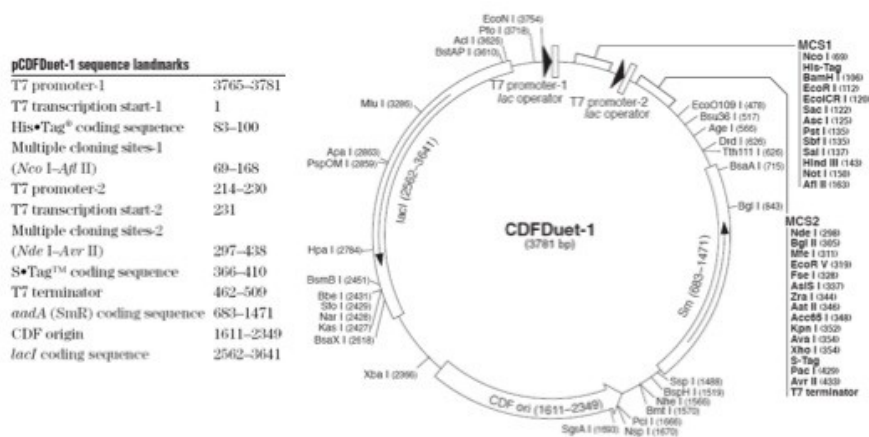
pCDFDuet-1 sequence landmarks

| | |
|---|---|
| T7 promoter-1 | 3765–3781 |
| T7 transcription start-1 | 1 |
| His•Tag® coding sequence | 83–100 |
| Multiple cloning sites-1 | |
| (*Nco* I–*Afl* II) | 69–168 |
| T7 promoter-2 | 214–230 |
| T7 transcription start-2 | 231 |
| Multiple cloning sites-2 | |
| (*Nde* I–*Avr* II) | 297–438 |
| S•Tag™ coding sequence | 366–410 |
| T7 terminator | 462–509 |
| *aadA* (SmR) coding sequence | 683–1471 |
| CDF origin | 1611–2349 |
| *lacI* coding sequence | 2562–3641 |

EcoN I (3754)
Pfo I (3718)
Acl I (3626)
BstAP I (3610)
T7 promoter-1
lac operator
T7 promoter-2
lac operator
Mlu I (3286)
Apa I (2863)
PspOM I (2859)
lacI (2562–3641)
Hpa I (2784)
BsmB I (2451)
Bbe I (2431)
Sfo I (2429)
Nar I (2428)
Kas I (2427)
BsaX I (2618)
Xba I (2366)
CDF ori (1611–2349)
SgrA I (1693)
Nsp I (1670)
Pci I (1666)
Bmt I (1570)
Nhe I (1566)
BspH I (1519)
Ssp I (1488)
Sm (683–1471)
Bgl I (843)
BsaA I (715)
Tth111 I (626)
Drd I (626)
Age I (566)
Bsu36 I (517)
EcoO109 I (478)

CDFDuet-1
(3781 bp)

MCS1
Nco I (69)
His-Tag
BamH I (106)
EcoR I (112)
EcoICR I (120)
Sac I (122)
Asc I (125)
Pst I (135)
Sbf I (135)
Sal I (137)
Hind III (143)
Not I (150)
Afl II (163)

MCS2
Nde I (298)
Bgl II (305)
Mfe I (311)
EcoR V (319)
Fse I (328)
AsiS I (337)
Zra I (344)
Aat II (346)
Acc65 I (348)
Kpn I (352)
Ava I (354)
Xho I (354)
S-Tag
Pac I (429)
Avr II (433)
T7 terminator